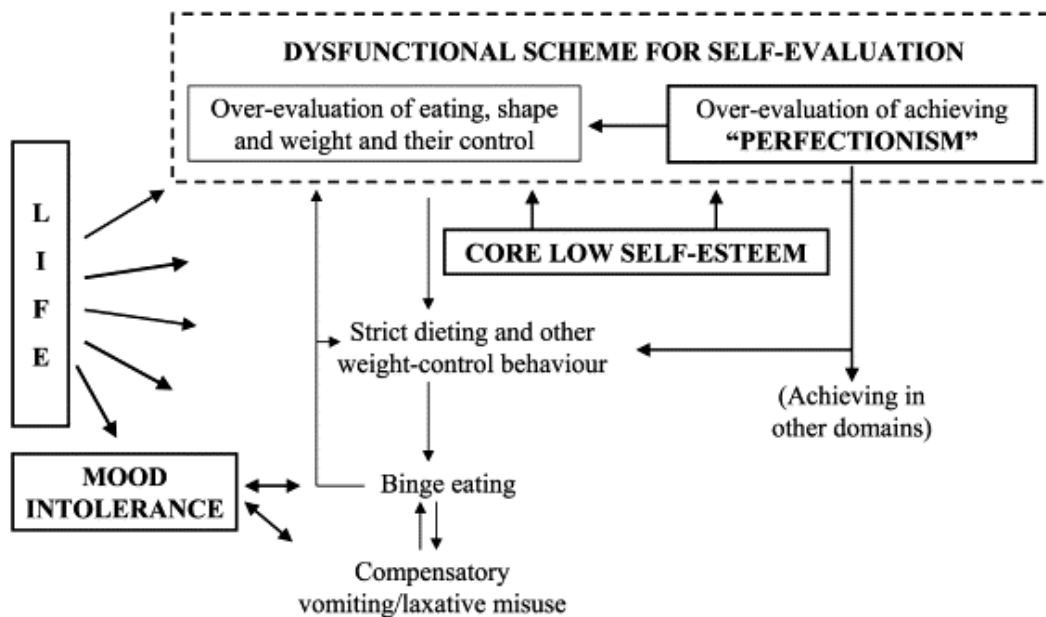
DYSFUNCTIONAL SCHEME FOR SELF-EVALUATION

Over-evaluation of eating, shape and weight and their control

Over-evaluation of achieving **"PERFECTIONISM"**

L
I
F
E

CORE LOW SELF-ESTEEM

Strict dieting and other weight-control behaviour

(Achieving in other domains)

MOOD INTOLERANCE

Binge eating

Compensatory vomiting/laxative misuse